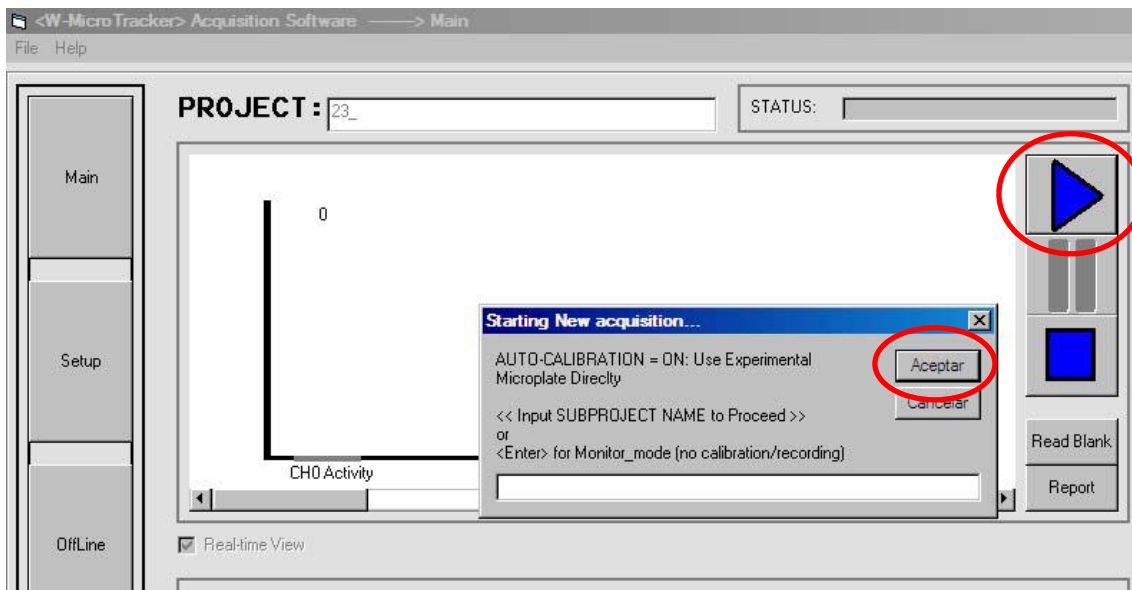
<W-MicroTracker> Acquisition Software ——> Main

File Help

Main

Setup

OffLine

PROJECT : 23_

STATUS:

0

CH0 Activity

Starting New acquisition...

AUTO-CALIBRATION = ON: Use Experimental Microplate Direclty

<< Input SUBPROJECT NAME to Proceed >>
or
<Enter> for Monitor_mode (no calibration/recording)

Aceptar

Cancelar

Read Blank

Report

Real-time View